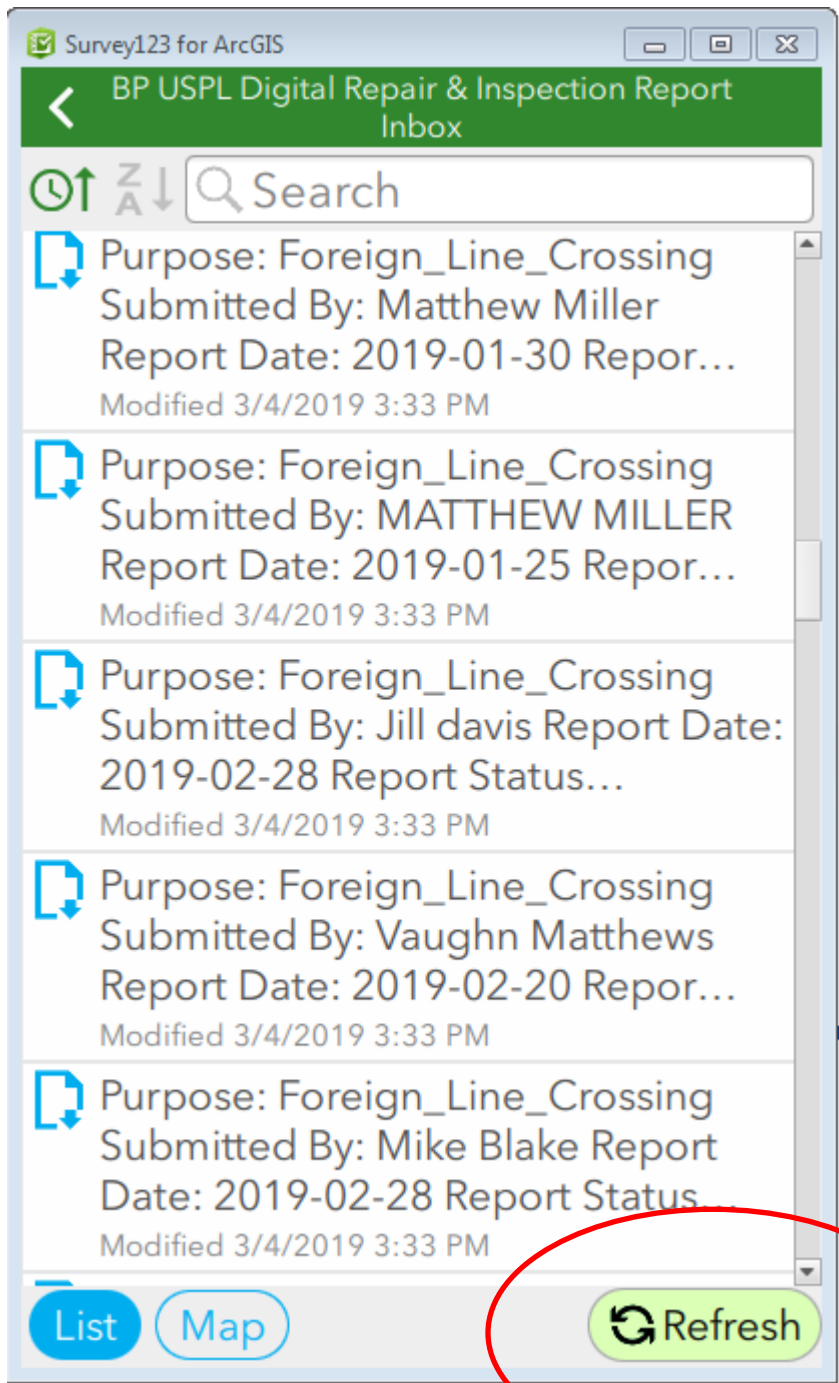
Survey123 for ArcGIS

BP USPL Digital Repair & Inspection Report Inbox

Search

Purpose: Foreign_Line_Crossing Submitted By: Matthew Miller Report Date: 2019-01-30 Repor...
Modified 3/4/2019 3:33 PM

Purpose: Foreign_Line_Crossing Submitted By: MATTHEW MILLER Report Date: 2019-01-25 Repor...
Modified 3/4/2019 3:33 PM

Purpose: Foreign_Line_Crossing Submitted By: Jill davis Report Date: 2019-02-28 Report Status...
Modified 3/4/2019 3:33 PM

Purpose: Foreign_Line_Crossing Submitted By: Vaughn Matthews Report Date: 2019-02-20 Repor...
Modified 3/4/2019 3:33 PM

Purpose: Foreign_Line_Crossing Submitted By: Mike Blake Report Date: 2019-02-28 Report Status...
Modified 3/4/2019 3:33 PM

List Map Refresh